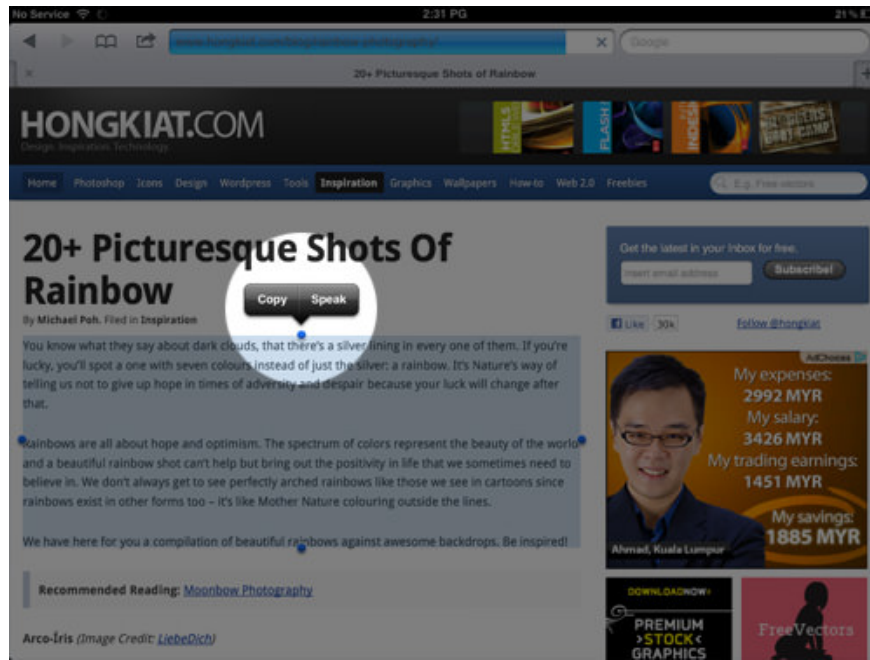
No Service
2:31 PG
21%

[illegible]
Google

20+ Picturesque Shots of Rainbow

HONGKIAT.COM
Design. Inspiration. Technology.

HTML5 FLASH INDESIGN

Home Photoshop Icons Design Wordpress Tools Inspiration Graphics Wallpapers How-to Web 2.0 Freebies
E.g. Free vectors

20+ Picturesque Shots Of Rainbow

Copy Speak

By Michael Poh. Filed in Inspiration

You know what they say about dark clouds, that there's a silver lining in every one of them. If you're lucky, you'll spot a one with seven colours instead of just the silver: a rainbow. It's Nature's way of telling us not to give up hope in times of adversity and despair because your luck will change after that.

Rainbows are all about hope and optimism. The spectrum of colors represent the beauty of the world and a beautiful rainbow shot can't help but bring out the positivity in life that we sometimes need to believe in. We don't always get to see perfectly arched rainbows like those we see in cartoons since rainbows exist in other forms too – it's like Mother Nature colouring outside the lines.

We have here for you a compilation of beautiful rainbows against awesome backdrops. Be inspired!

Recommended Reading: Moonbow Photography

Arco-Íris (Image Credit: LiebeDich)

Get the latest in your inbox for free.
Insert email address
Subscribe!

Like 30k
Follow @hongkiat

AdChoices
My expenses:
2992 MYR
My salary:
3426 MYR
My trading earnings:
1451 MYR
My savings:
1885 MYR
Ahmad, Kuala Lumpur

DOWNLOAD NOW
PREMIUM STOCK GRAPHICS

FreeVectors